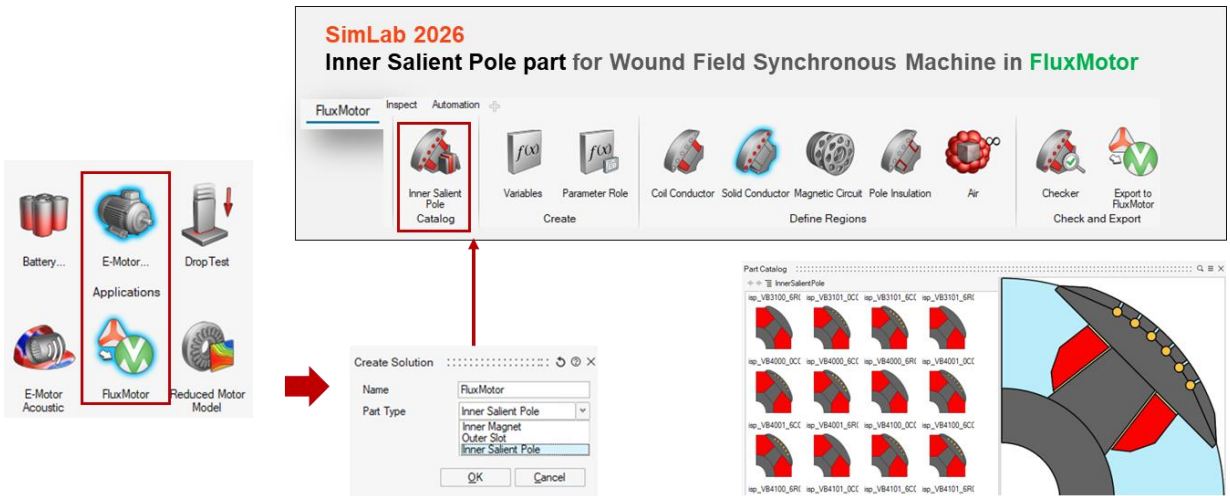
SimLab 2026
Inner Salient Pole part for Wound Field Synchronous Machine in FluxMotor

FluxMotor Inspect Automation

Inner Salient Pole
Catalog

Variables Parameter Role
Create

Coil Conductor Solid Conductor Magnetic Circuit Pole Insulation Air
Define Regions

Checker Export to FluxMotor
Check and Export

Battery... E-Motor... Drop Test
Applications
E-Motor Acoustic FluxMotor Reduced Motor Model

Create Solution
Name FluxMotor
Part Type Inner Salient Pole
Inner Magnet
Outer Slot
Inner Salient Pole
OK Cancel

Part Catalog
InnerSalientPole
isp_VB3100_6R( isp_VB3101_0C( isp_VB3101_6C( isp_VB3101_6R(
isp_VB4000_0C( isp_VB4000_6C( isp_VB4000_6R( isp_VB4001_0C(
isp_VB4001_6C( isp_VB4001_6R( isp_VB4100_0C( isp_VB4100_6C(
isp_VB4100_6R( isp_VB4101_0C( isp_VB4101_6C( isp_VB4101_6R(